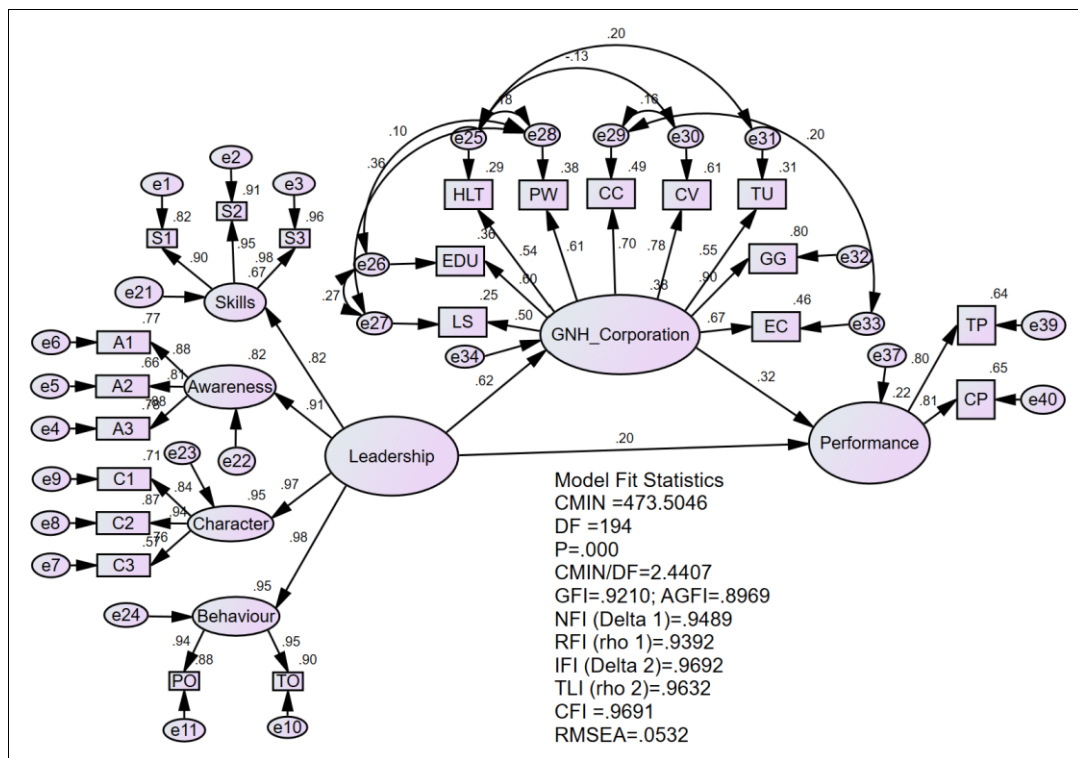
.20
-.13
.18
.16
.10
.20
e25
e28
e29
e30
e31
.36
.29
.38
.49
.61
.31
HLT
PW
CC
CV
TU
.36
.54
.61
.70
.78
.55
.80
e26
EDU
.60
.90
GG
e32
.38
.27
.25
.46
e27
LS
.50
GNH_Corporation
.67
EC
e33
e34
.62
e1
e2
e3
.82
.91
.96
S1
S2
S3
.90
.95
.98
.67
e21
Skills
.77
.82
e6
A1
.88
e5
A2
.66
.81
Awareness
.91
e4
A3
.78
.88
e22
e23
.71
e9
C1
.84
.95
.97
.87
.94
e8
C2
Character
.57
.76
e7
C3
.98
.95
e24
Behaviour
.94
.88
.95
.90
PO
TO
e11
e10
Leadership
.20
.32
.64
TP
e39
e37
.80
.22
.65
.81
CP
e40
Performance
Model Fit Statistics
CMIN =473.5046
DF =194
P=.000
CMIN/DF=2.4407
GFI=.9210; AGFI=.8969
NFI (Delta 1)=.9489
RFI (rho 1)=.9392
IFI (Delta 2)=.9692
TLI (rho 2)=.9632
CFI =.9691
RMSEA=.0532